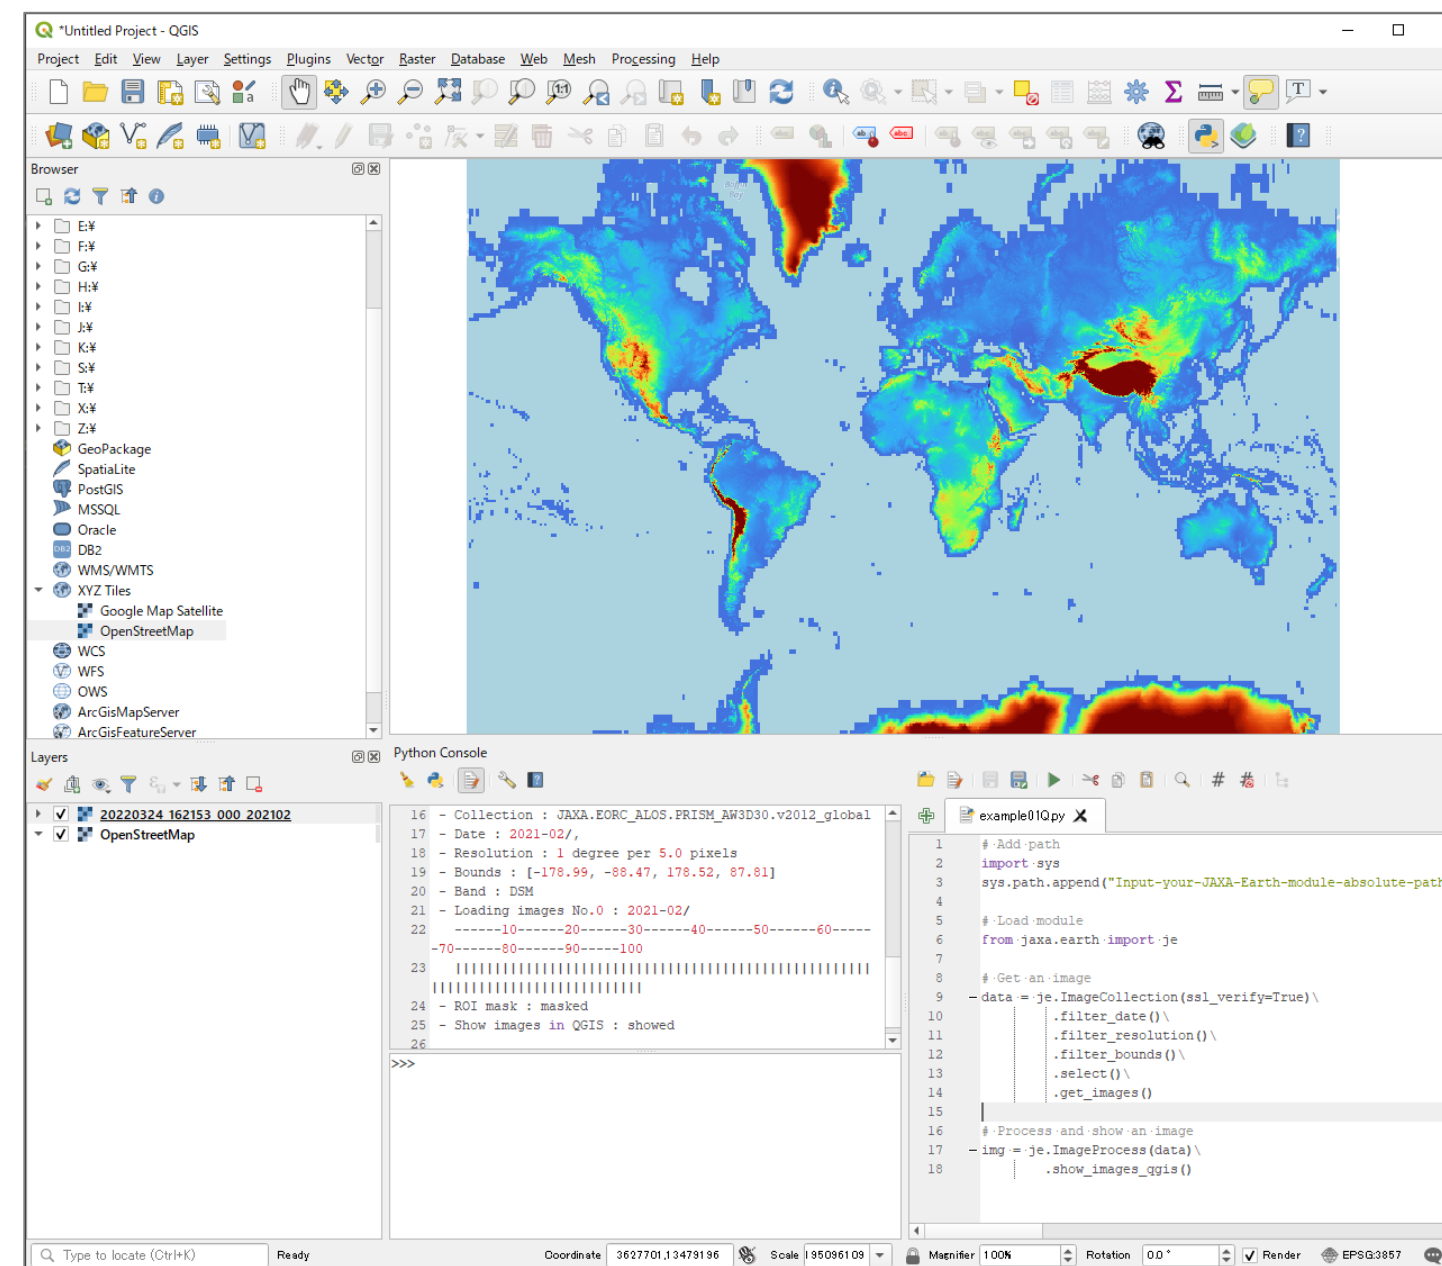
*Untitled Project - QGIS

Project Edit View Layer Settings Plugins Vector Raster Database Web Mesh Processing Help

Browser

E:¥
F:¥
G:¥
H:¥
I:¥
J:¥
K:¥
S:¥
T:¥
X:¥
Z:¥
GeoPackage
SpatiaLite
PostGIS
MSSQL
Oracle
DB2
WMS/WMTS
XYZ Tiles
Google Map Satellite
OpenStreetMap
WCS
WFS
OWS
ArcGisMapServer
ArcGisFeatureServer

Layers

20220324_162153_000_202102
OpenStreetMap

Python Console

16 - Collection : JAXA.EORC_ALOS.PRISM_AW3D30.v2012_global
17 - Date : 2021-02/,
18 - Resolution : 1 degree per 5.0 pixels
19 - Bounds : [-178.99, -88.47, 178.52, 87.81]
20 - Band : DSM
21 - Loading images No.0 : 2021-02/
22 ------10------20------30------40------50------60------70------80------90-----100
23 ||||||||||||||||||||||||||||||||||||||||||||||||||||||||||||||||||||||||||||||
24 - ROI mask : masked
25 - Show images in QGIS : showed
26

>>>

example01Q.py

1 # Add path
2 import sys
3 sys.path.append("Input-your-JAXA-Earth-module-absolute-path
4
5 # Load module
6 from jaxa.earth import je
7
8 # Get an image
9 data = je.ImageCollection(ssl_verify=True)\
10 .filter_date()\
11 .filter_resolution()\
12 .filter_bounds()\
13 .select()\
14 .get_images()
15
16 # Process and show an image
17 img = je.ImageProcess(data)\
18 .show_images_qgis()

Type to locate (Ctrl+K) Ready Coordinate 3627701,13479196 Scale 1:95096109 Magnifier 100% Rotation 0.0 ° Render EPSG:3857